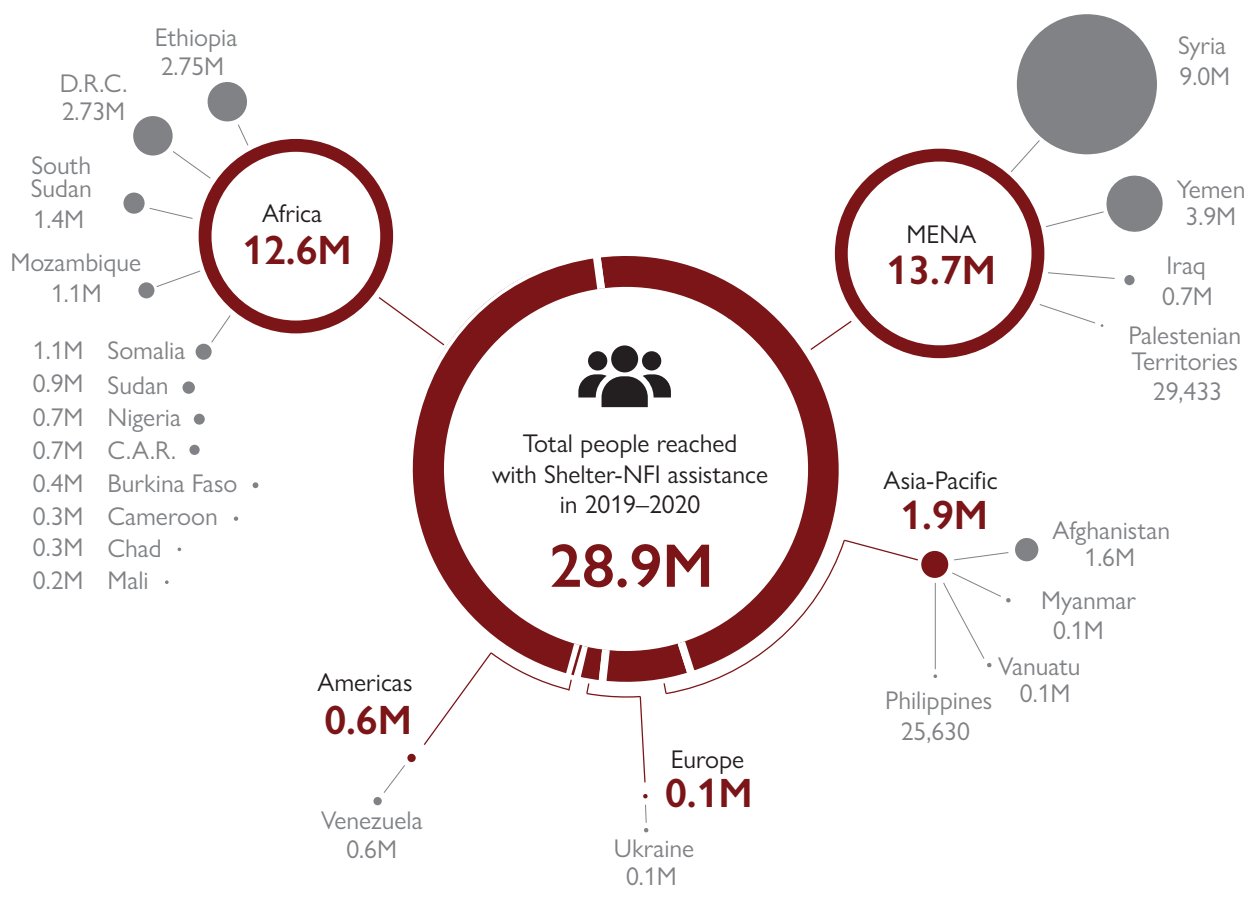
Ethiopia
2.75M

D.R.C.
2.73M

South Sudan
1.4M

Mozambique
1.1M

Africa
12.6M

1.1M Somalia
0.9M Sudan
0.7M Nigeria
0.7M C.A.R.
0.4M Burkina Faso
0.3M Cameroon
0.3M Chad
0.2M Mali

Syria
9.0M

Yemen
3.9M

MENA
13.7M

Iraq
0.7M

Palestenian Territories
29,433

Total people reached with Shelter-NFI assistance in 2019–2020

28.9M

Asia-Pacific
1.9M

Afghanistan
1.6M

Myanmar
0.1M

Vanuatu
0.1M

Philippines
25,630

Americas
0.6M

Venezuela
0.6M

Europe
0.1M

Ukraine
0.1M